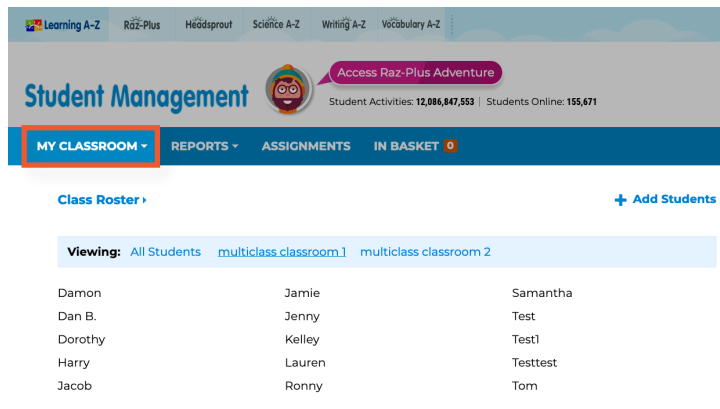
Learning A-Z   Raz-Plus   Headsprout   Science A-Z   Writing A-Z   Vocabulary A-Z

Student Management

Access Raz-Plus Adventure

Student Activities: 12,086,847,553 | Students Online: 155,671

MY CLASSROOM   REPORTS   ASSIGNMENTS   IN BASKET 0

Class Roster

+ Add Students

Viewing: All Students   multiclass classroom 1   multiclass classroom 2

Damon
Dan B.
Dorothy
Harry
Jacob

Jamie
Jenny
Kelley
Lauren
Ronny

Samantha
Test
Test1
Testtest
Tom